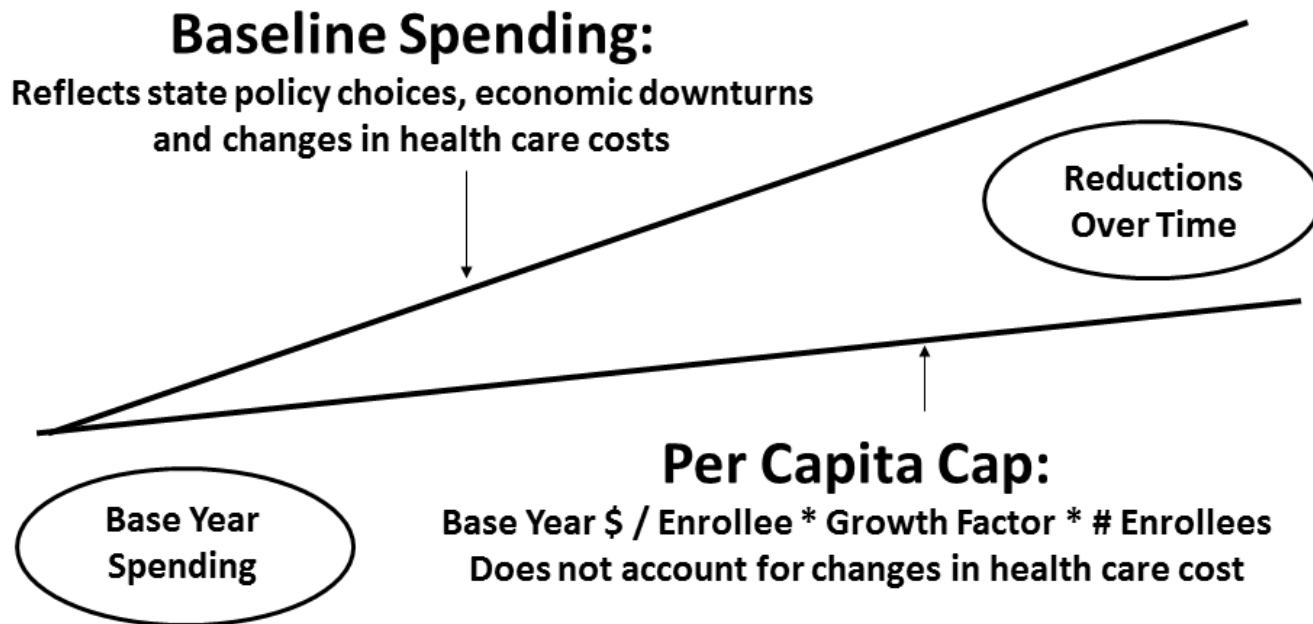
Baseline Spending:
Reflects state policy choices, economic downturns and changes in health care costs

Reductions Over Time

Per Capita Cap:
Base Year \$ / Enrollee * Growth Factor * # Enrollees
Does not account for changes in health care cost

Base Year Spending